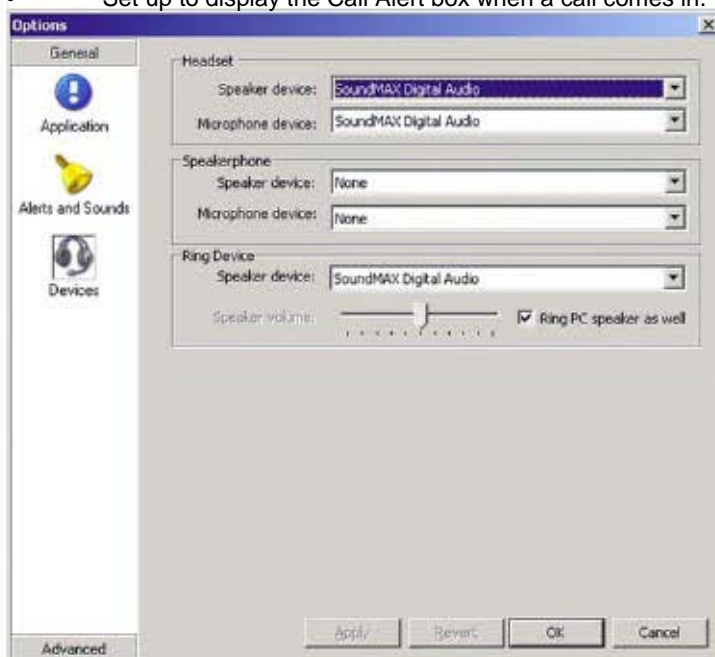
- Set up to display the Call Alert box when a call comes in.

Options

General

Application

Alerts and Sounds

Devices

Advanced

Headset

Speaker device: SoundMAX Digital Audio

Microphone device: SoundMAX Digital Audio

Speakerphone

Speaker device: None

Microphone device: None

Ring Device

Speaker device: SoundMAX Digital Audio

Speaker volume:

Ring PC speaker as well

Apply

Revert

OK

Cancel